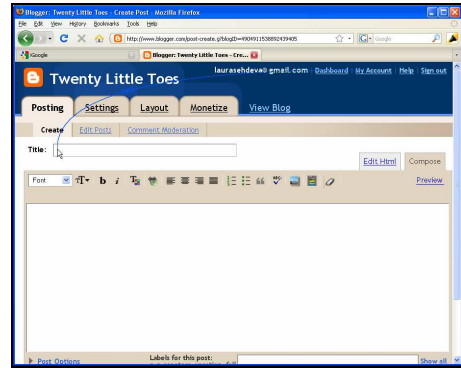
Blogger: Twenty Little Toes - Create Post - Mozilla Firefox

File Edit View History Bookmarks Tools Help

http://www.blogger.com/post-create.g?blogID=4904911538892439405

Google

iGoogle

Blogger: Twenty Little Toes - Cre...

Twenty Little Toes

laurasehdeva@gmail.com | Dashboard | My Account | Help | Sign out

Posting Settings Layout Monetize View Blog

Create Edit Posts Comment Moderation

Title:

Edit Html Compose

Font

Preview

Post Options

Labels for this post:

Show all